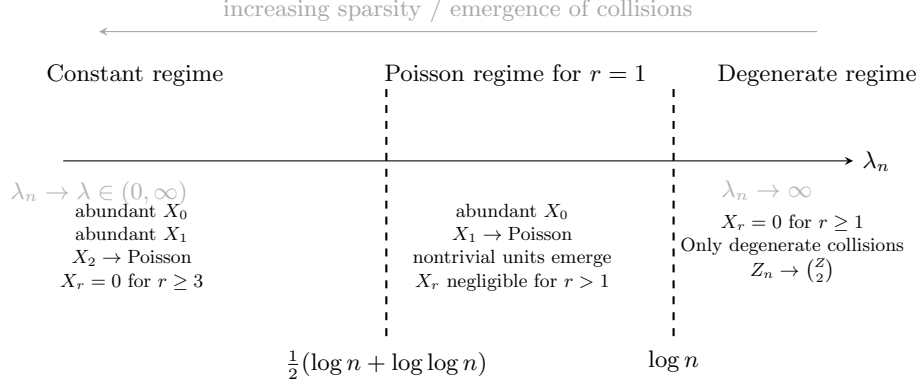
increasing sparsity / emergence of collisions

Constant regime

Poisson regime for $r = 1$

Degenerate regime

$\lambda_n$

$\lambda_n \to \lambda \in (0, \infty)$
abundant $X_0$
abundant $X_1$
$X_2 \to$ Poisson
$X_r = 0$ for $r \geq 3$

abundant $X_0$
$X_1 \to$ Poisson
nontrivial units emerge
$X_r$ negligible for $r > 1$

$\lambda_n \to \infty$
$X_r = 0$ for $r \geq 1$
Only degenerate collisions
$Z_n \to \binom{Z}{2}$

$\frac{1}{2}(\log n + \log\log n)$

$\log n$